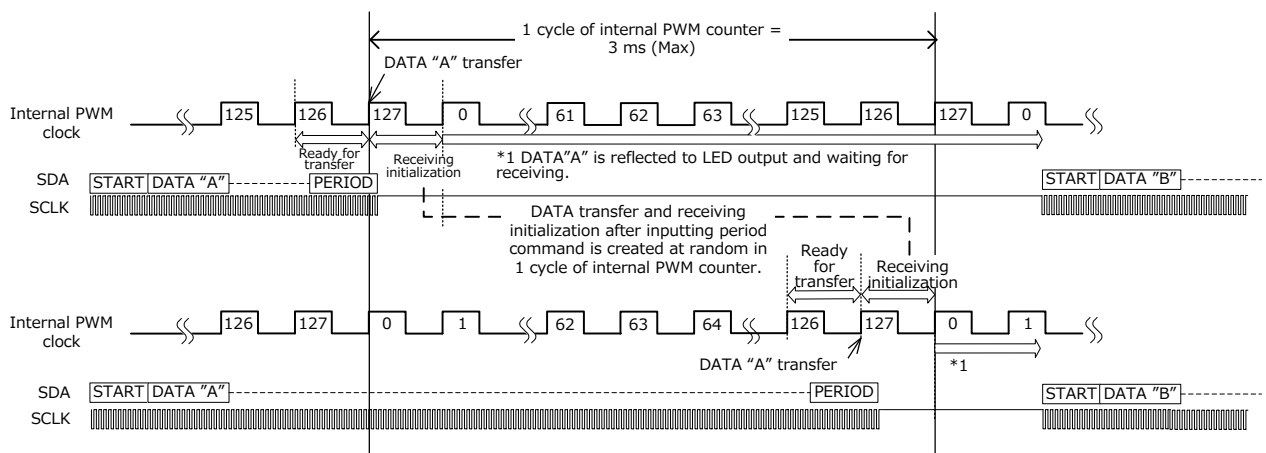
1 cycle of internal PWM counter = 3 ms (Max)

DATA "A" transfer

Internal PWM clock

125 126 127 0 61 62 63 125 126 127 0

Ready for transfer

Receiving initialization

*1 DATA"A" is reflected to LED output and waiting for receiving.

SDA START DATA "A" PERIOD

START DATA "B"

SCLK

DATA transfer and receiving initialization after inputting period command is created at random in 1 cycle of internal PWM counter.

Ready for transfer

Receiving initialization

Internal PWM clock

126 127 0 1 62 63 64 126 127 0 1

DATA "A" transfer

*1

SDA START DATA "A" PERIOD

START DATA "B"

SCLK